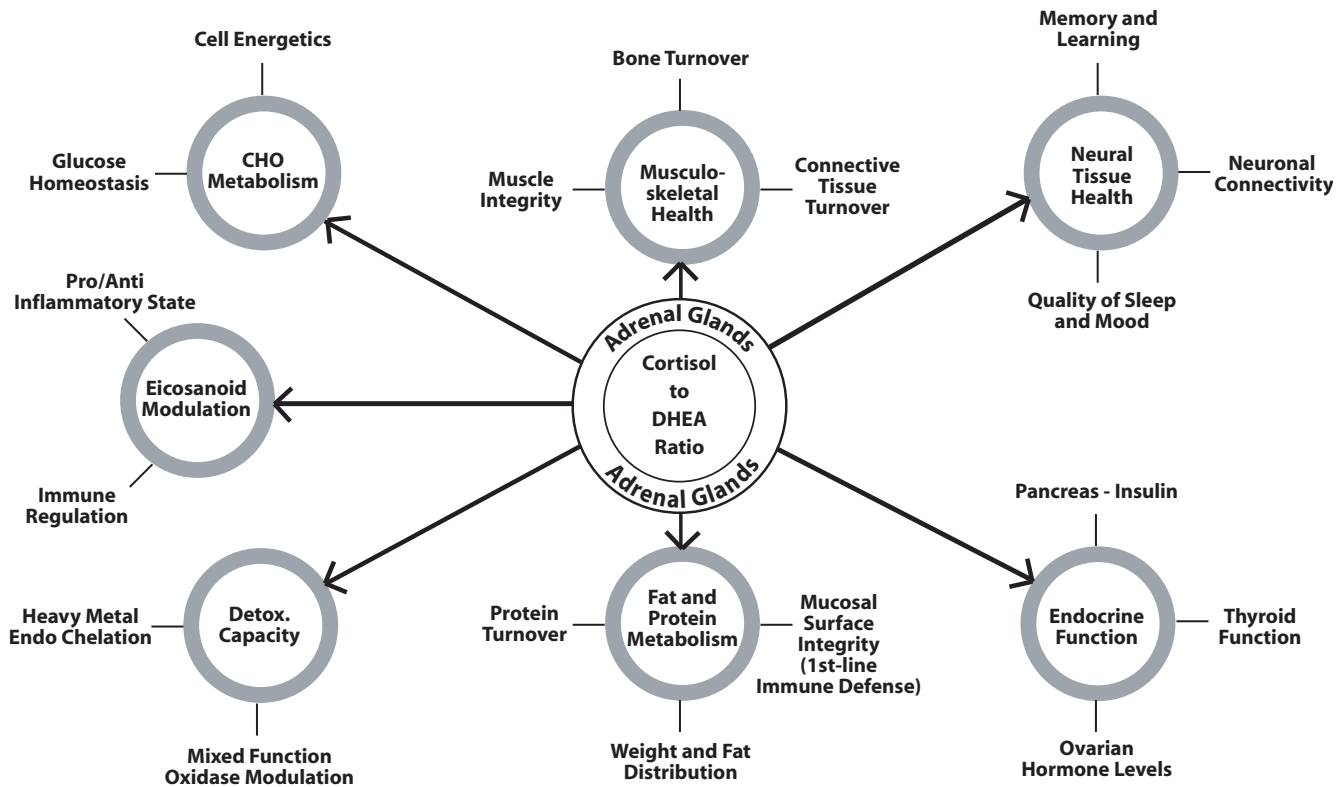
Cell Energetics

Glucose Homeostasis

CHO Metabolism

Bone Turnover

Muscle Integrity

Musculoskeletal Health

Connective Tissue Turnover

Memory and Learning

Neural Tissue Health

Neuronal Connectivity

Quality of Sleep and Mood

Pro/Anti Inflammatory State

Eicosanoid Modulation

Immune Regulation

Adrenal Glands

Cortisol to DHEA Ratio

Adrenal Glands

Pancreas - Insulin

Endocrine Function

Thyroid Function

Ovarian Hormone Levels

Heavy Metal Endo Chelation

Detox. Capacity

Mixed Function Oxidase Modulation

Protein Turnover

Fat and Protein Metabolism

Mucosal Surface Integrity (1st-line Immune Defense)

Weight and Fat Distribution